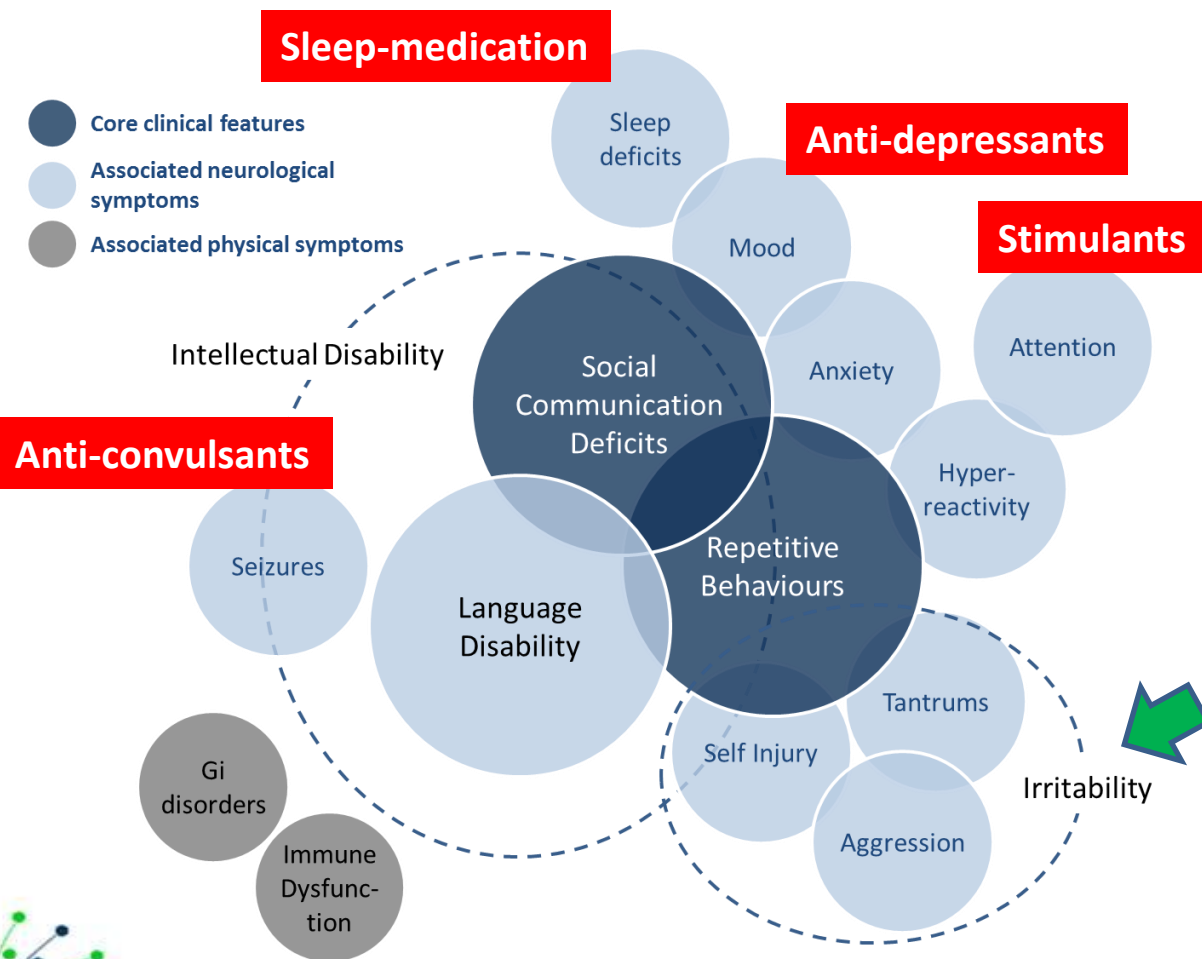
Sleep-medication

Core clinical features
Associated neurological symptoms
Associated physical symptoms

Sleep deficits

Anti-depressants

Mood

Stimulants

Attention

Anxiety

Intellectual Disability

Social Communication Deficits

Anti-convulsants

Hyper-reactivity

Seizures

Language Disability

Repetitive Behaviours

Tantrums

Self Injury

Irritability

Aggression

Gi disorders

Immune Dysfunc-tion